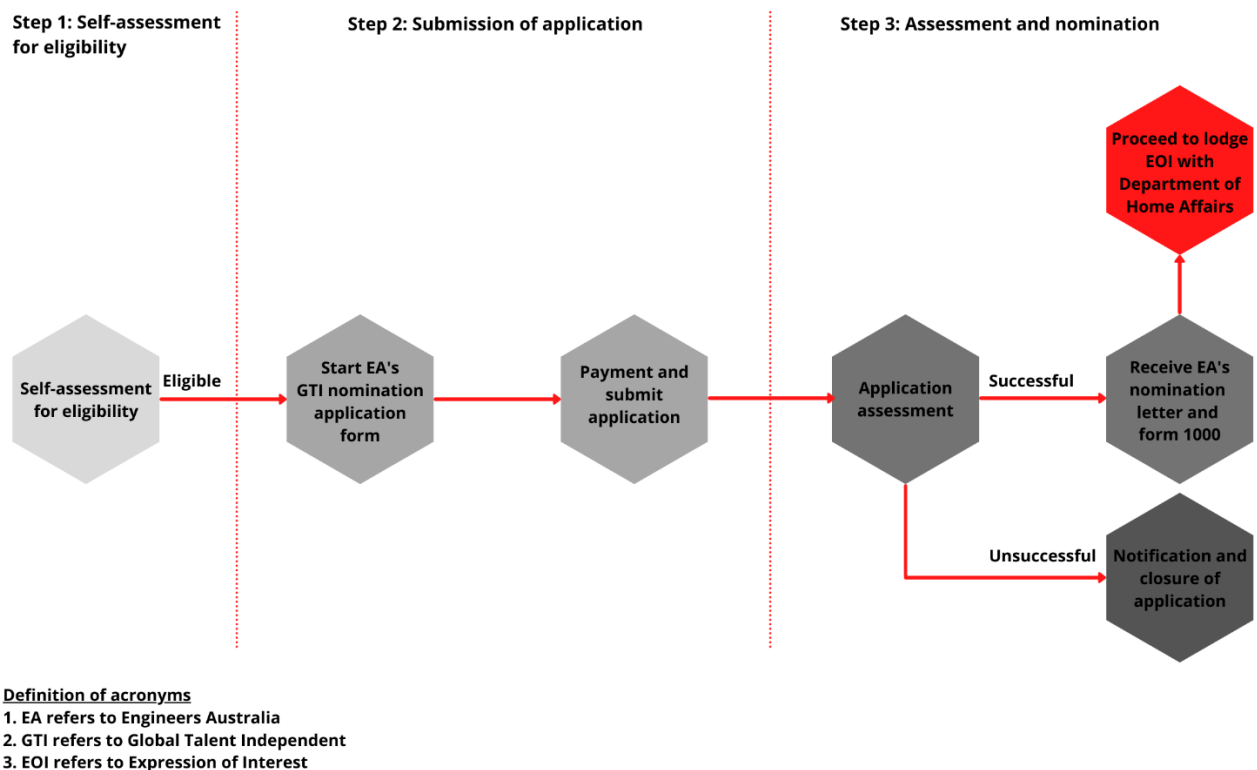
Step 1: Self-assessment for eligibility

Step 2: Submission of application

Step 3: Assessment and nomination

Self-assessment for eligibility

Eligible

Start EA's GTI nomination application form

Payment and submit application

Application assessment

Successful

Receive EA's nomination letter and form 1000

Proceed to lodge EOI with Department of Home Affairs

Unsuccessful

Notification and closure of application

Definition of acronyms
1. EA refers to Engineers Australia
2. GTI refers to Global Talent Independent
3. EOI refers to Expression of Interest